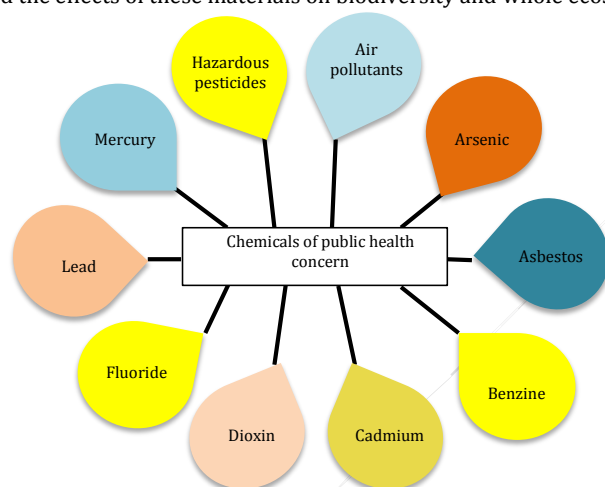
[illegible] the effects of these materials on biodiversity and whole eco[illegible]

Hazardous pesticides

Air pollutants

Mercury

Arsenic

Chemicals of public health concern

Asbestos

Lead

Fluoride

Benzine

Dioxin

Cadmium